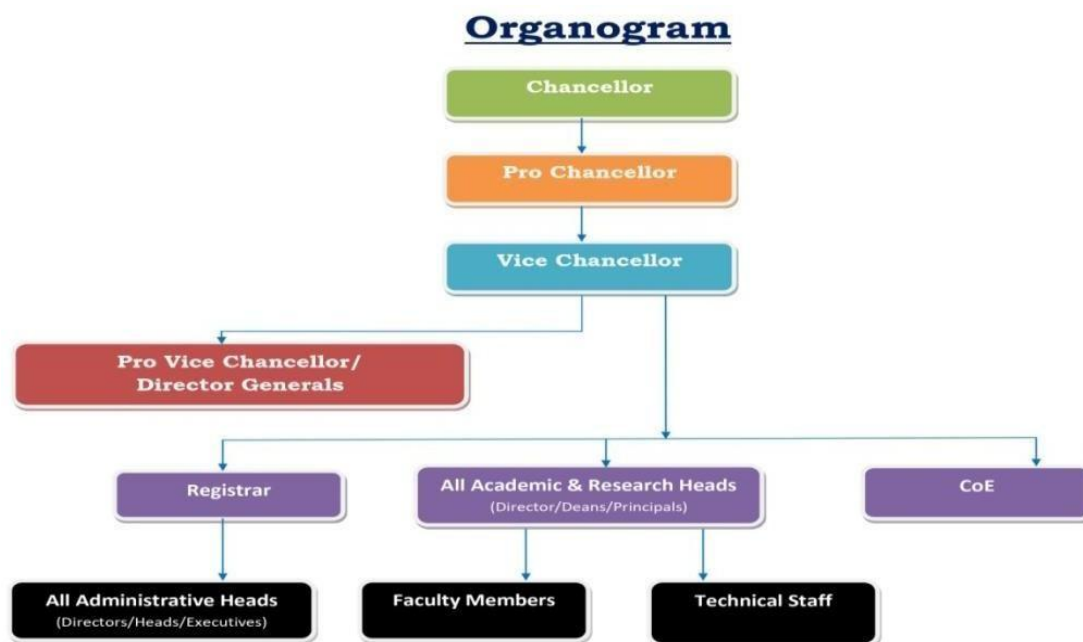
Organogram

Chancellor

Pro Chancellor

Vice Chancellor

Pro Vice Chancellor/ Director Generals

Registrar

All Academic & Research Heads (Director/Deans/Principals)

CoE

All Administrative Heads (Directors/Heads/Executives)

Faculty Members

Technical Staff